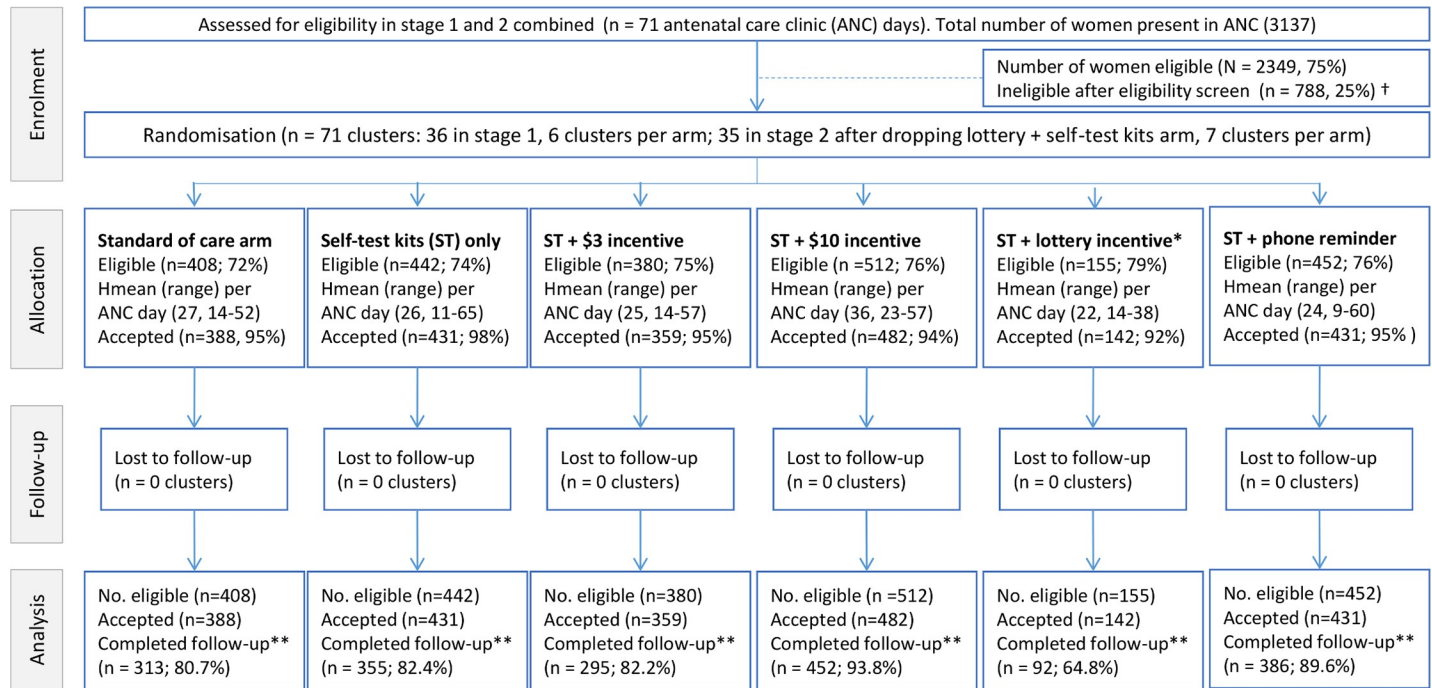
Enrolment

Assessed for eligibility in stage 1 and 2 combined (n = 71 antenatal care clinic (ANC) days). Total number of women present in ANC (3137)

Number of women eligible (N = 2349, 75%)
Ineligible after eligibility screen (n = 788, 25%) †

Randomisation (n = 71 clusters: 36 in stage 1, 6 clusters per arm; 35 in stage 2 after dropping lottery + self-test kits arm, 7 clusters per arm)

Allocation

**Standard of care arm**
Eligible (n=408; 72%)
Hmean (range) per ANC day (27, 14-52)
Accepted (n=388, 95%)

**Self-test kits (ST) only**
Eligible (n=442; 74%)
Hmean (range) per ANC day (26, 11-65)
Accepted (n=431; 98%)

**ST + \$3 incentive**
Eligible (n=380; 75%)
Hmean (range) per ANC day (25, 14-57)
Accepted (n=359; 95%)

**ST + \$10 incentive**
Eligible (n =512; 76%)
Hmean (range) per ANC day (36, 23-57)
Accepted (n=482; 94%)

**ST + lottery incentive***
Eligible (n=155; 79%)
Hmean (range) per ANC day (22, 14-38)
Accepted (n=142; 92%)

**ST + phone reminder**
Eligible (n=452; 76%)
Hmean (range) per ANC day (24, 9-60)
Accepted (n=431; 95% )

Follow-up

Lost to follow-up (n = 0 clusters)

Lost to follow-up (n = 0 clusters)

Lost to follow-up (n = 0 clusters)

Lost to follow-up (n = 0 clusters)

Lost to follow-up (n = 0 clusters)

Lost to follow-up (n = 0 clusters)

Analysis

No. eligible (n=408)
Accepted (n=388)
Completed follow-up**
(n = 313; 80.7%)

No. eligible (n=442)
Accepted (n=431)
Completed follow-up**
(n = 355; 82.4%)

No. eligible (n=380)
Accepted (n=359)
Completed follow-up**
(n = 295; 82.2%)

No. eligible (n =512)
Accepted (n=482)
Completed follow-up**
(n = 452; 93.8%)

No. eligible (n=155)
Accepted (n=142)
Completed follow-up**
(n = 92; 64.8%)

No. eligible (n=452)
Accepted (n=431)
Completed follow-up**
(n = 386; 89.6%)